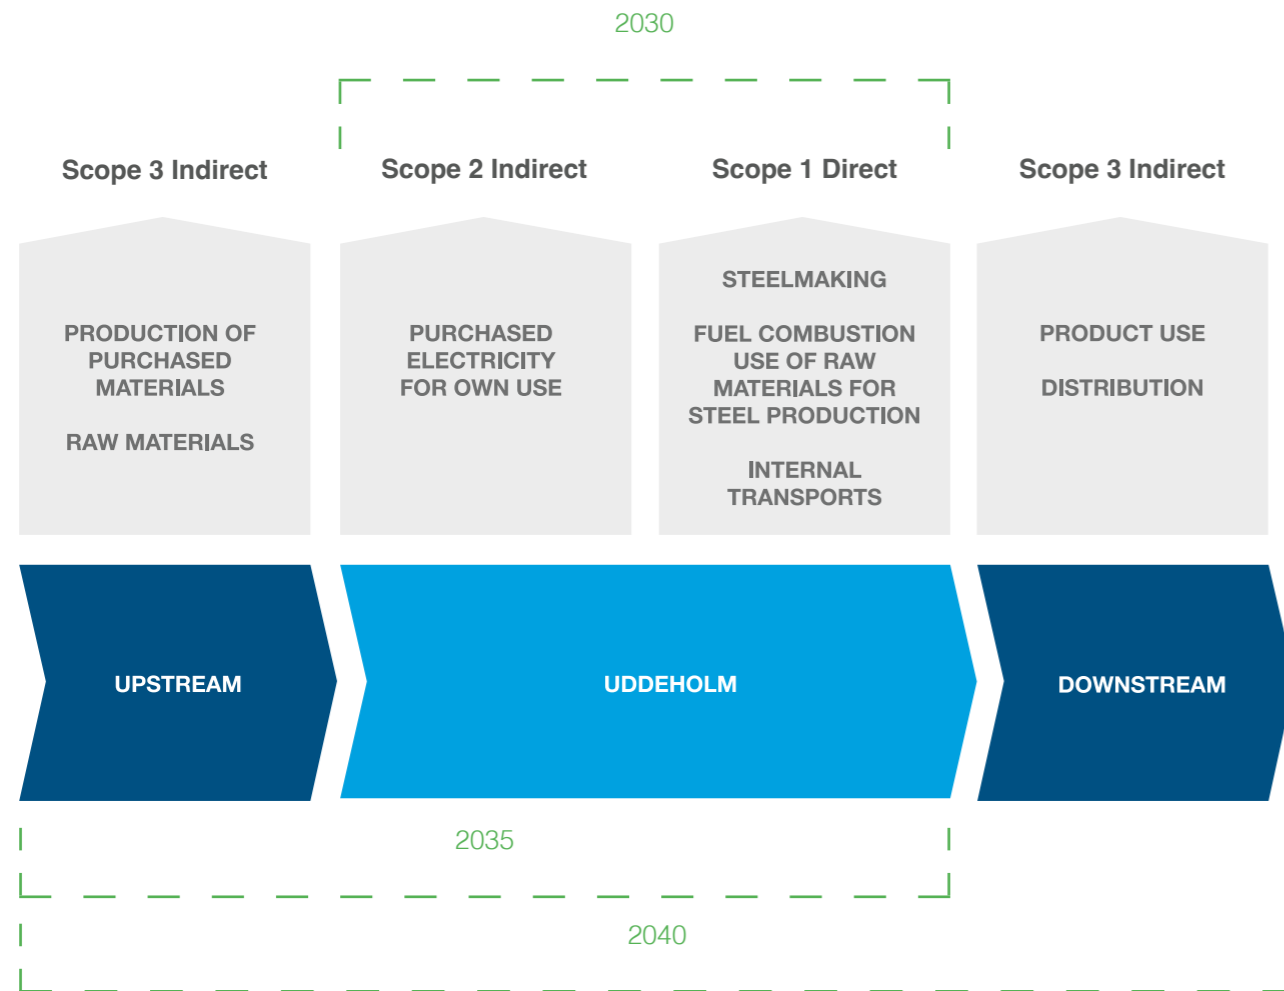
2030

Scope 3 Indirect

PRODUCTION OF PURCHASED MATERIALS

RAW MATERIALS

Scope 2 Indirect

PURCHASED ELECTRICITY FOR OWN USE

Scope 1 Direct

STEELMAKING

FUEL COMBUSTION USE OF RAW MATERIALS FOR STEEL PRODUCTION

INTERNAL TRANSPORTS

Scope 3 Indirect

PRODUCT USE

DISTRIBUTION

UPSTREAM

UDDEHOLM

DOWNSTREAM

2035

2040